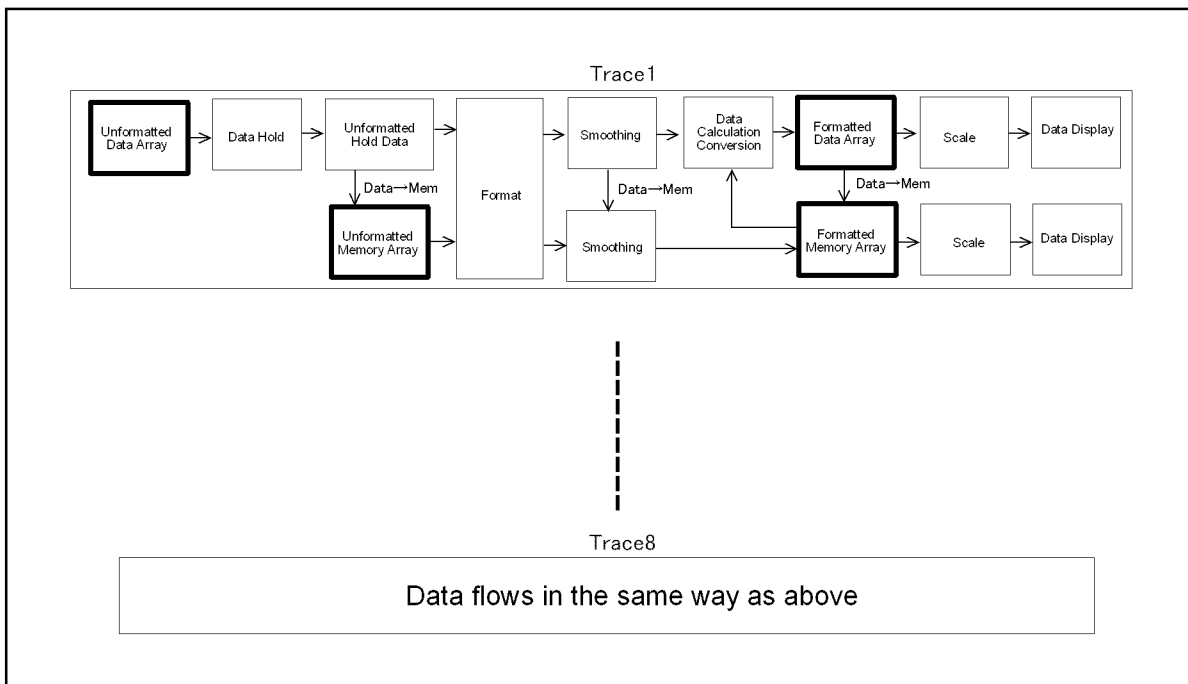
Trace1

Unformatted Data Array

Data Hold

Unformatted Hold Data

Data→Mem

Unformatted Memory Array

Format

Smoothing

Data→Mem

Smoothing

Data Calculation Conversion

Formatted Data Array

Data→Mem

Formatted Memory Array

Scale

Data Display

Scale

Data Display

Trace8

Data flows in the same way as above